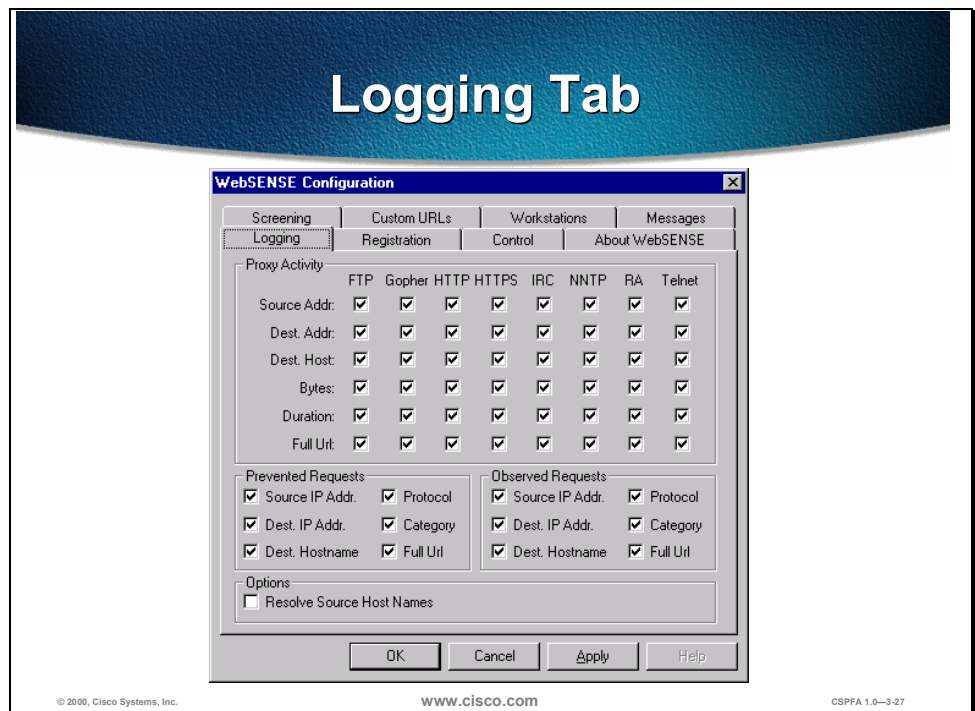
Logging Tab

WebSENSE Configuration

Screening | Custom URLs | Workstations | Messages
Logging | Registration | Control | About WebSENSE

Proxy Activity

| | FTP | Gopher | HTTP | HTTPS | IRC | NNTP | RA | Telnet |
|---|---|---|---|---|---|---|---|---|
| Source Addr: | ☑ | ☑ | ☑ | ☑ | ☑ | ☑ | ☑ | ☑ |
| Dest. Addr: | ☑ | ☑ | ☑ | ☑ | ☑ | ☑ | ☑ | ☑ |
| Dest. Host: | ☑ | ☑ | ☑ | ☑ | ☑ | ☑ | ☑ | ☑ |
| Bytes: | ☑ | ☑ | ☑ | ☑ | ☑ | ☑ | ☑ | ☑ |
| Duration: | ☑ | ☑ | ☑ | ☑ | ☑ | ☑ | ☑ | ☑ |
| Full Url: | ☑ | ☑ | ☑ | ☑ | ☑ | ☑ | ☑ | ☑ |

Prevented Requests
☑ Source IP Addr. ☑ Protocol
☑ Dest. IP Addr. ☑ Category
☑ Dest. Hostname ☑ Full Url

Observed Requests
☑ Source IP Addr. ☑ Protocol
☑ Dest. IP Addr. ☑ Category
☑ Dest. Hostname ☑ Full Url

Options
☐ Resolve Source Host Names

OK Cancel Apply Help

© 2000, Cisco Systems, Inc. www.cisco.com CSPFA 1.0—3-27